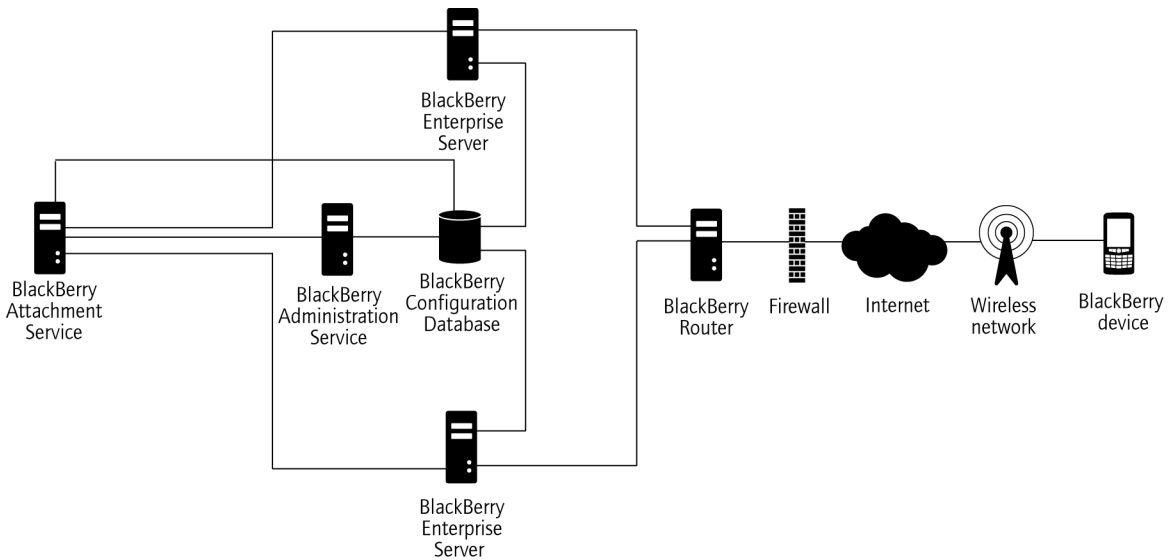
BlackBerry Enterprise Server

BlackBerry Attachment Service

BlackBerry Administration Service

BlackBerry Configuration Database

BlackBerry Router

Firewall

Internet

Wireless network

BlackBerry device

BlackBerry Enterprise Server